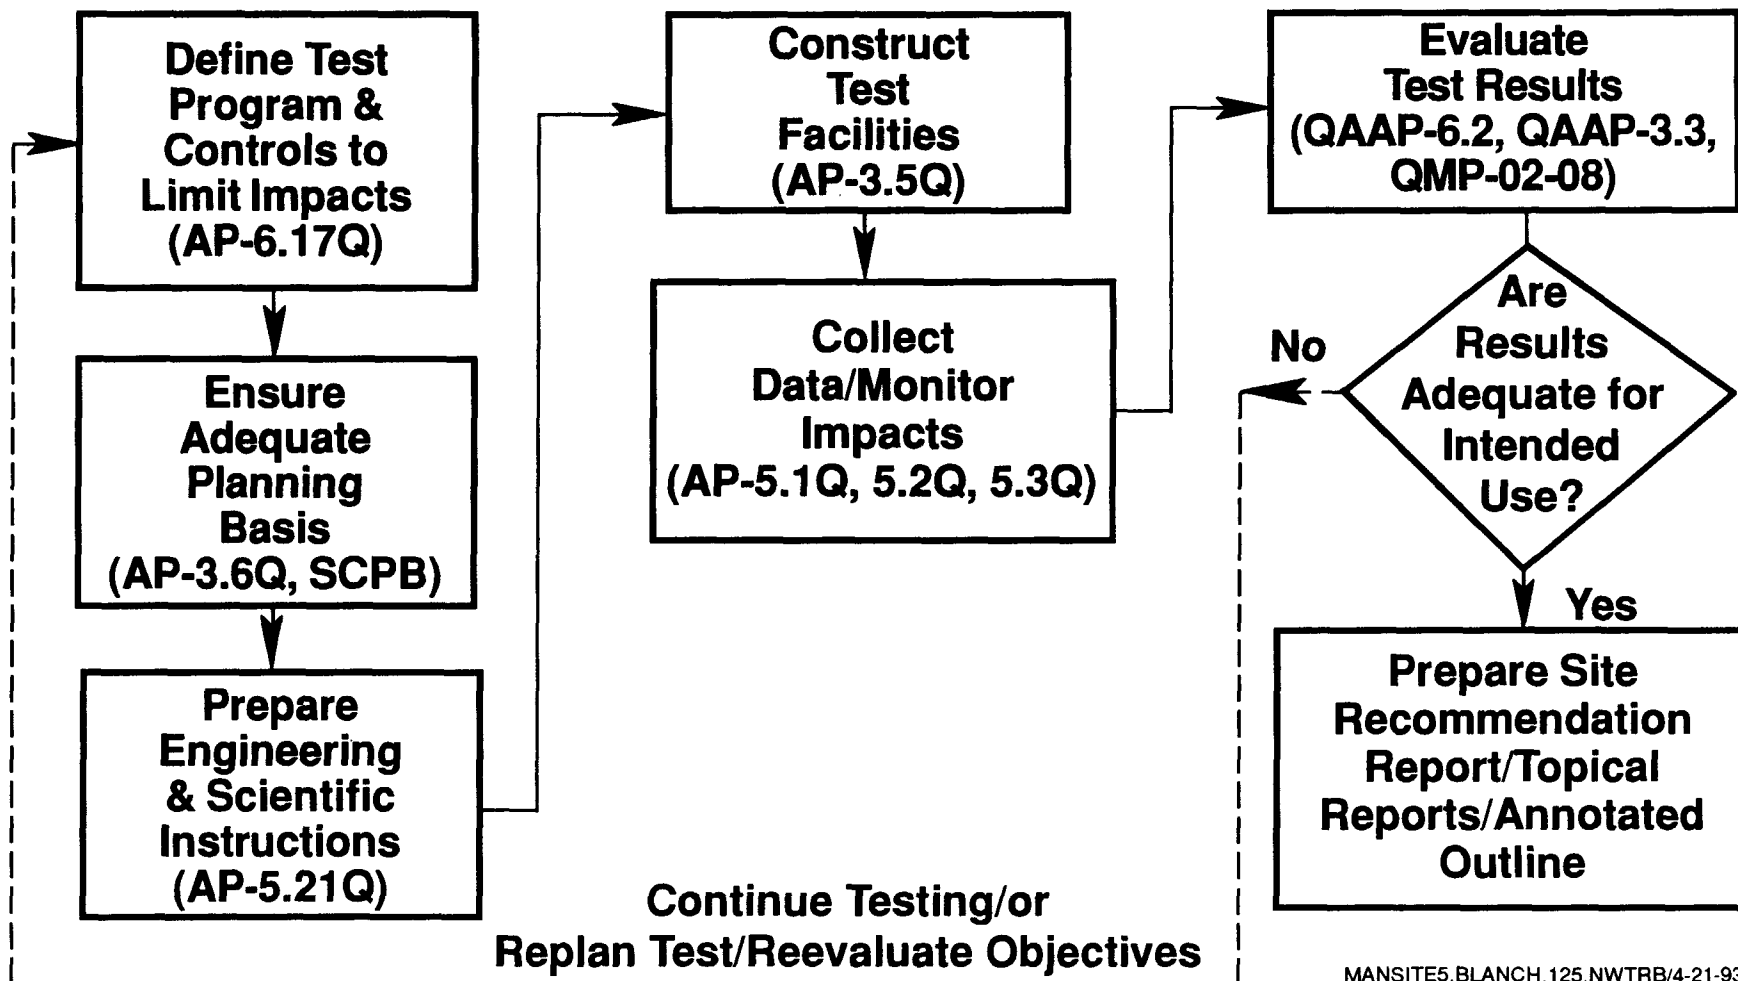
Define Test Program & Controls to Limit Impacts (AP-6.17Q)

Ensure Adequate Planning Basis (AP-3.6Q, SCPB)

Prepare Engineering & Scientific Instructions (AP-5.21Q)

Construct Test Facilities (AP-3.5Q)

Collect Data/Monitor Impacts (AP-5.1Q, 5.2Q, 5.3Q)

Evaluate Test Results (QAAP-6.2, QAAP-3.3, QMP-02-08)

Are Results Adequate for Intended Use?

No

Yes

Prepare Site Recommendation Report/Topical Reports/Annotated Outline

Continue Testing/or Replan Test/Reevaluate Objectives

MANSITE5.BLANCH.125.NWTRB/4-21-9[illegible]